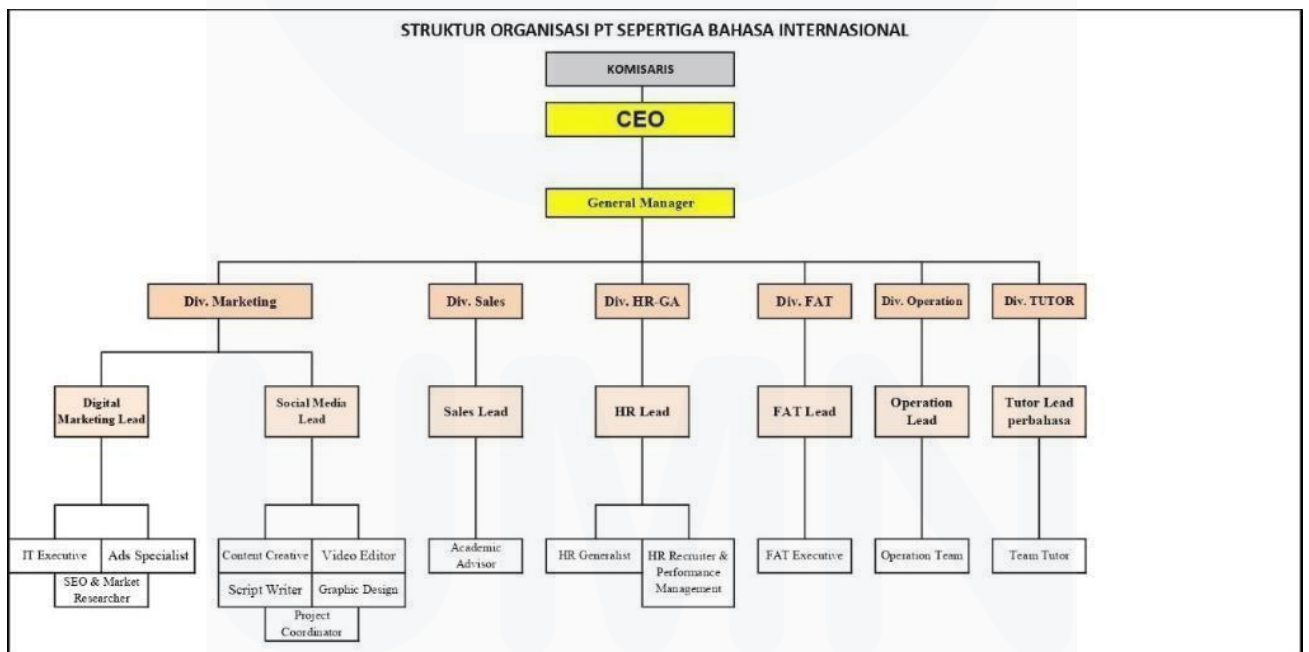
STRUKTUR ORGANISASI PT SEPERTIGA BAHASA INTERNASIONAL

KOMISARIS

CEO

General Manager

Div. Marketing

Div. Sales

Div. HR-GA

Div. FAT

Div. Operation

Div. TUTOR

Digital Marketing Lead

Social Media Lead

Sales Lead

HR Lead

FAT Lead

Operation Lead

Tutor Lead perbahasa

IT Executive

Ads Specialist

SEO & Market Researcher

Content Creative

Video Editor

Script Writer

Graphic Design

Project Coordinator

Academic Advisor

HR Generalist

HR Recruiter & Performance Management

FAT Executive

Operation Team

Team Tutor